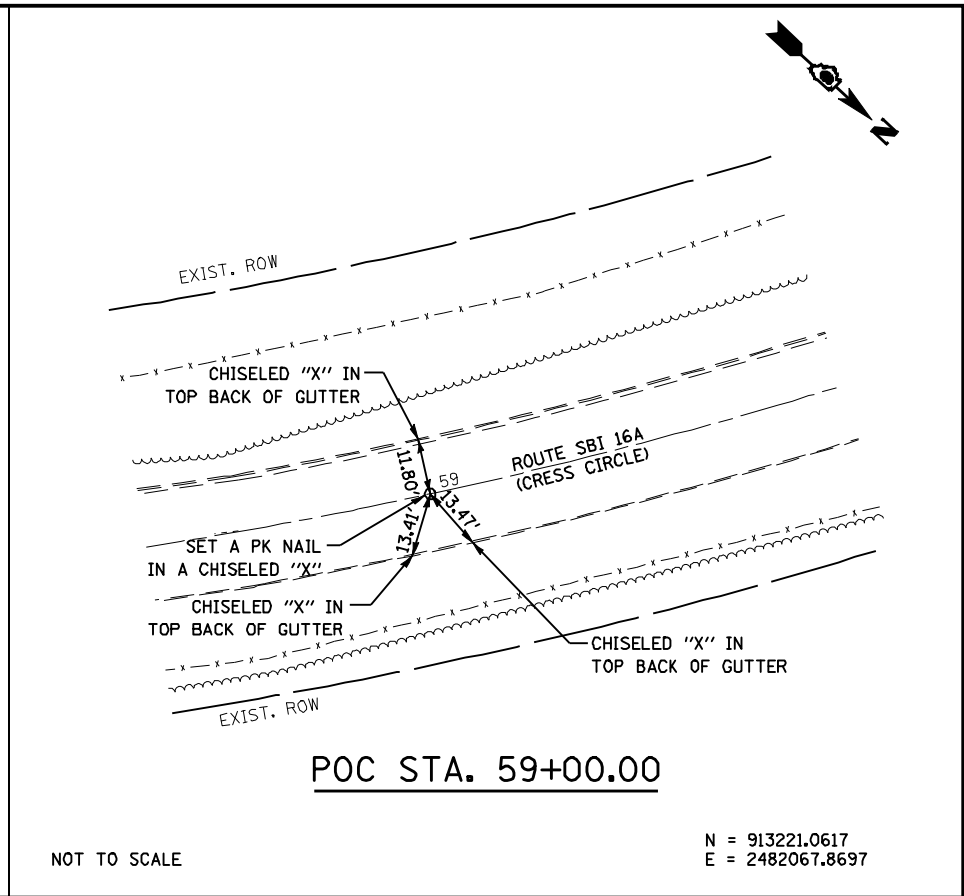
N

EXIST. ROW

CHISELED "X" IN TOP BACK OF GUTTER

11.80'

59

13.47'

ROUTE SBI 16A (CRESS CIRCLE)

SET A PK NAIL IN A CHISELED "X"

13.41'

CHISELED "X" IN TOP BACK OF GUTTER

CHISELED "X" IN TOP BACK OF GUTTER

EXIST. ROW

POC STA. 59+00.00

NOT TO SCALE

N = 913221.0617
E = 2482067.8697